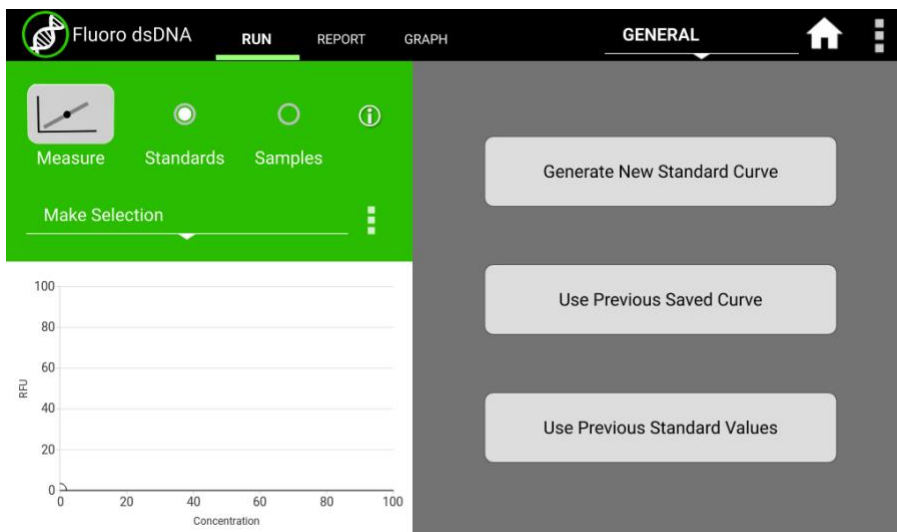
Fluoro dsDNA RUN REPORT GRAPH GENERAL

Measure Standards Samples

Make Selection

100
80
60
RFU
40
20
0
0 20 40 60 80 100
Concentration

Generate New Standard Curve

Use Previous Saved Curve

Use Previous Standard Values